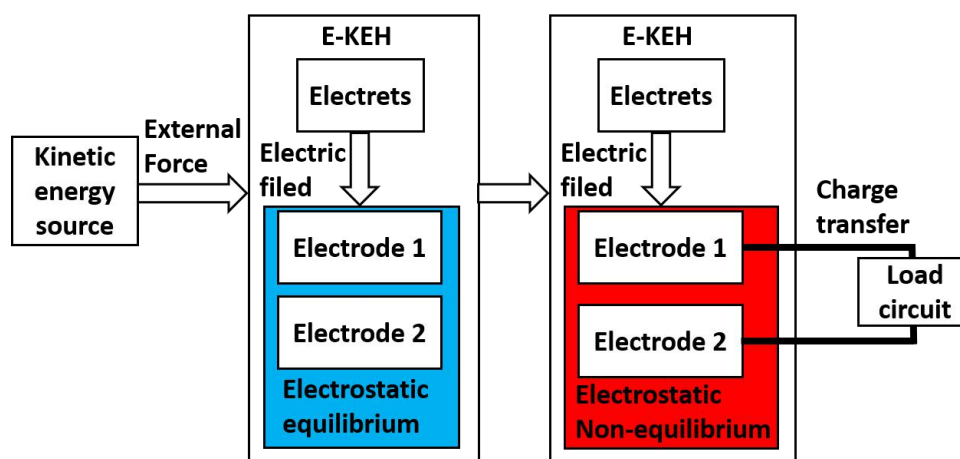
Kinetic energy source

External Force

E-KEH

Electrets

Electric filed

Electrode 1

Electrode 2

Electrostatic equilibrium

E-KEH

Electrets

Electric filed

Electrode 1

Electrode 2

Electrostatic Non-equilibrium

Charge transfer

Load circuit